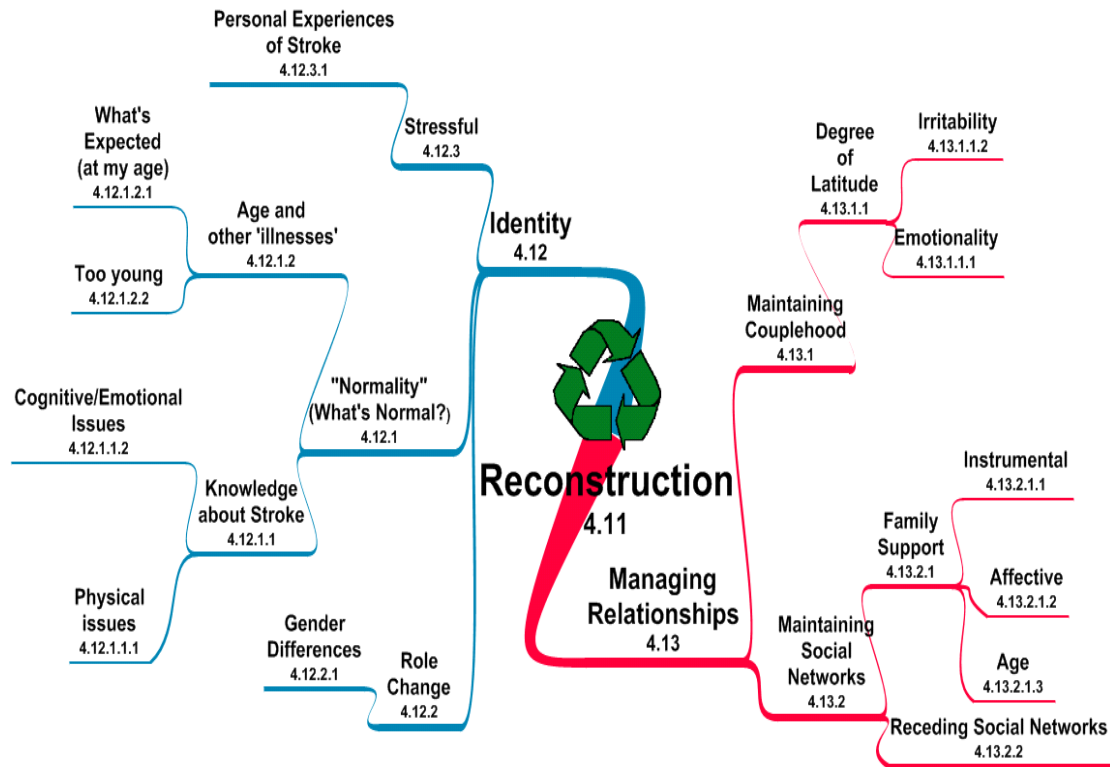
Reconstruction
4.11

Identity
4.12

Stressful
4.12.3

Personal Experiences of Stroke
4.12.3.1

"Normality" (What's Normal?)
4.12.1

Age and other 'illnesses'
4.12.1.2

What's Expected (at my age)
4.12.1.2.1

Too young
4.12.1.2.2

Knowledge about Stroke
4.12.1.1

Cognitive/Emotional Issues
4.12.1.1.2

Physical issues
4.12.1.1.1

Role Change
4.12.2

Gender Differences
4.12.2.1

Managing Relationships
4.13

Maintaining Couplehood
4.13.1

Degree of Latitude
4.13.1.1

Irritability
4.13.1.1.2

Emotionality
4.13.1.1.1

Maintaining Social Networks
4.13.2

Family Support
4.13.2.1

Instrumental
4.13.2.1.1

Affective
4.13.2.1.2

Age
4.13.2.1.3

Receding Social Networks
4.13.2.2